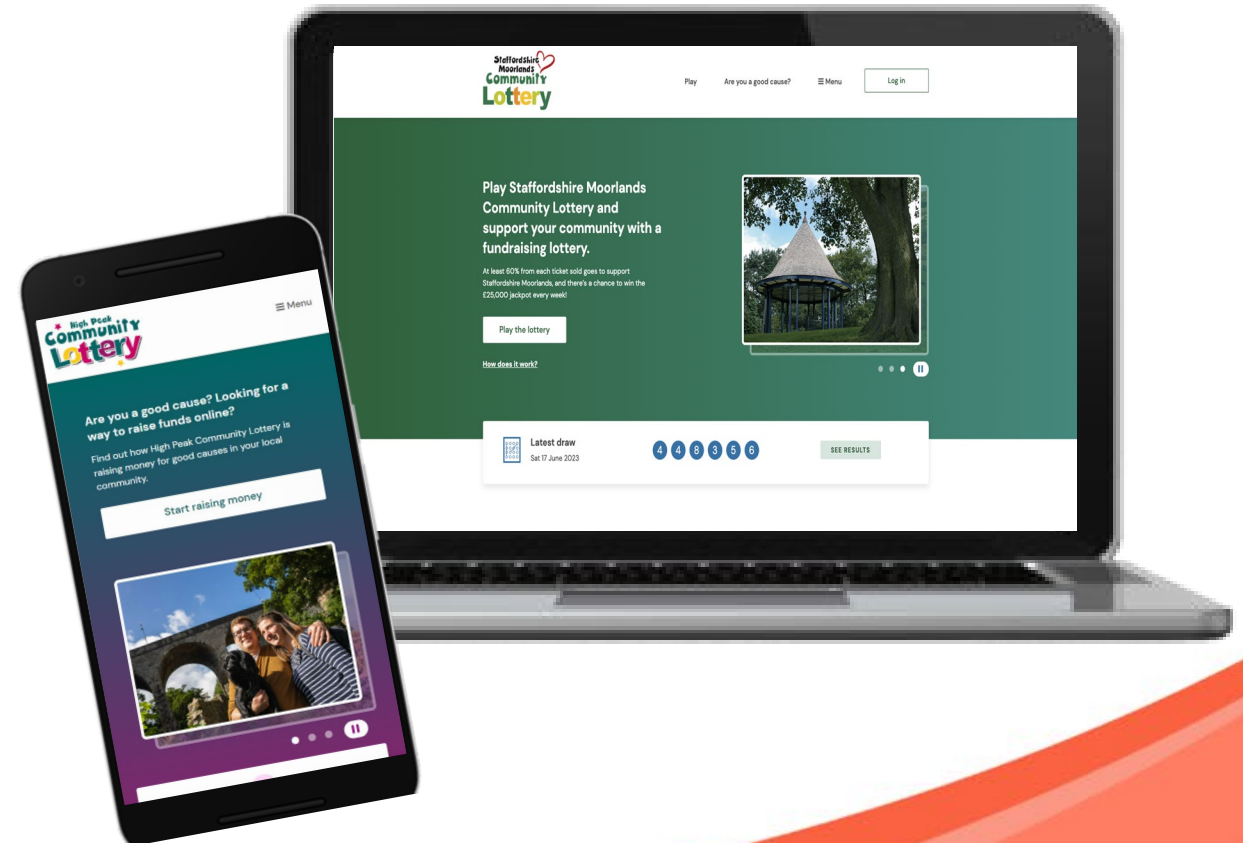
Staffordshire Moorlands Community Lottery

Play

Are you a good cause?

☰ Menu

Log in

Play Staffordshire Moorlands Community Lottery and support your community with a fundraising lottery.

At least 60% from each ticket sold goes to support Staffordshire Moorlands, and there's a chance to win the £25,000 jackpot every week!

Play the lottery

How does it work?

Latest draw
Sat 17 June 2023

4 4 8 3 5 6

SEE RESULTS

High Peak Community Lottery

☰ Menu

Are you a good cause? Looking for a way to raise funds online?

Find out how High Peak Community Lottery is raising money for good causes in your local community.

Start raising money